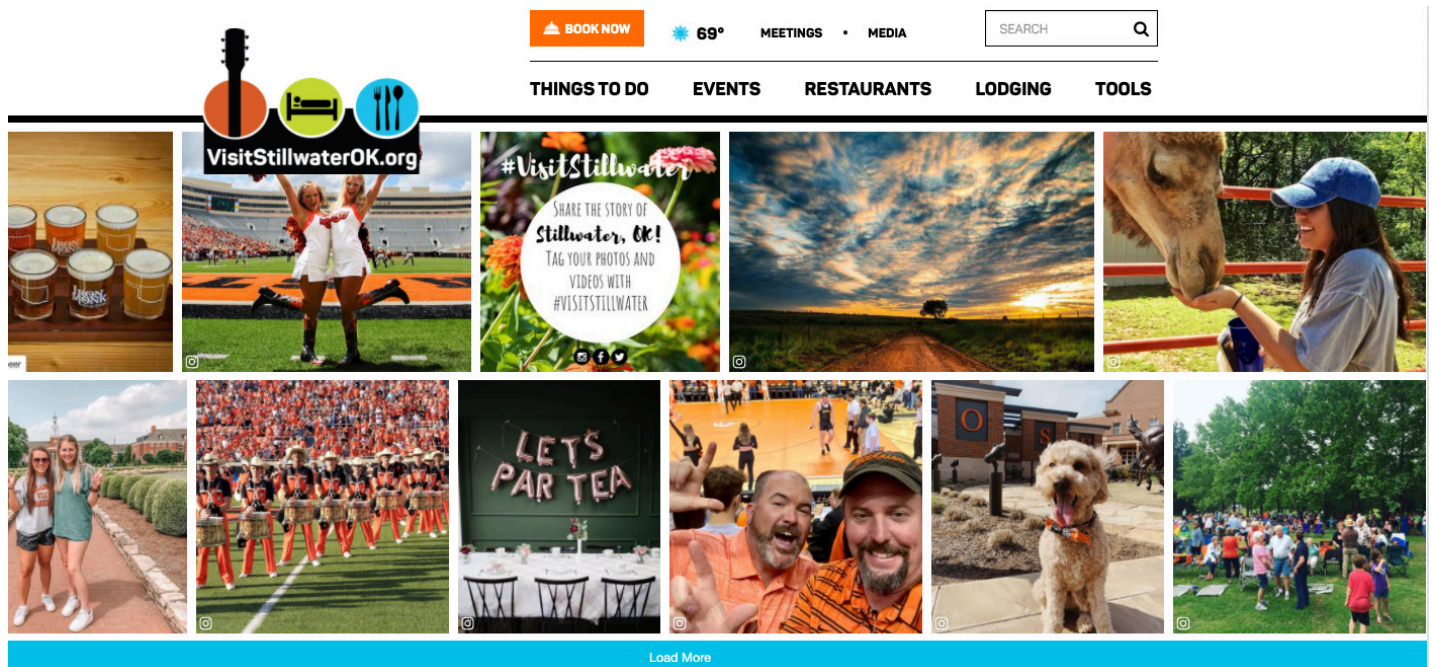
VisitStillwaterOK.org

BOOK NOW

69°

MEETINGS • MEDIA

SEARCH

THINGS TO DO EVENTS RESTAURANTS LODGING TOOLS

#VisitStillwater

SHARE THE STORY OF Stillwater, OK! TAG YOUR PHOTOS AND VIDEOS WITH #VISITSTILLWATER

LETS PAR TEA

O S

Load More